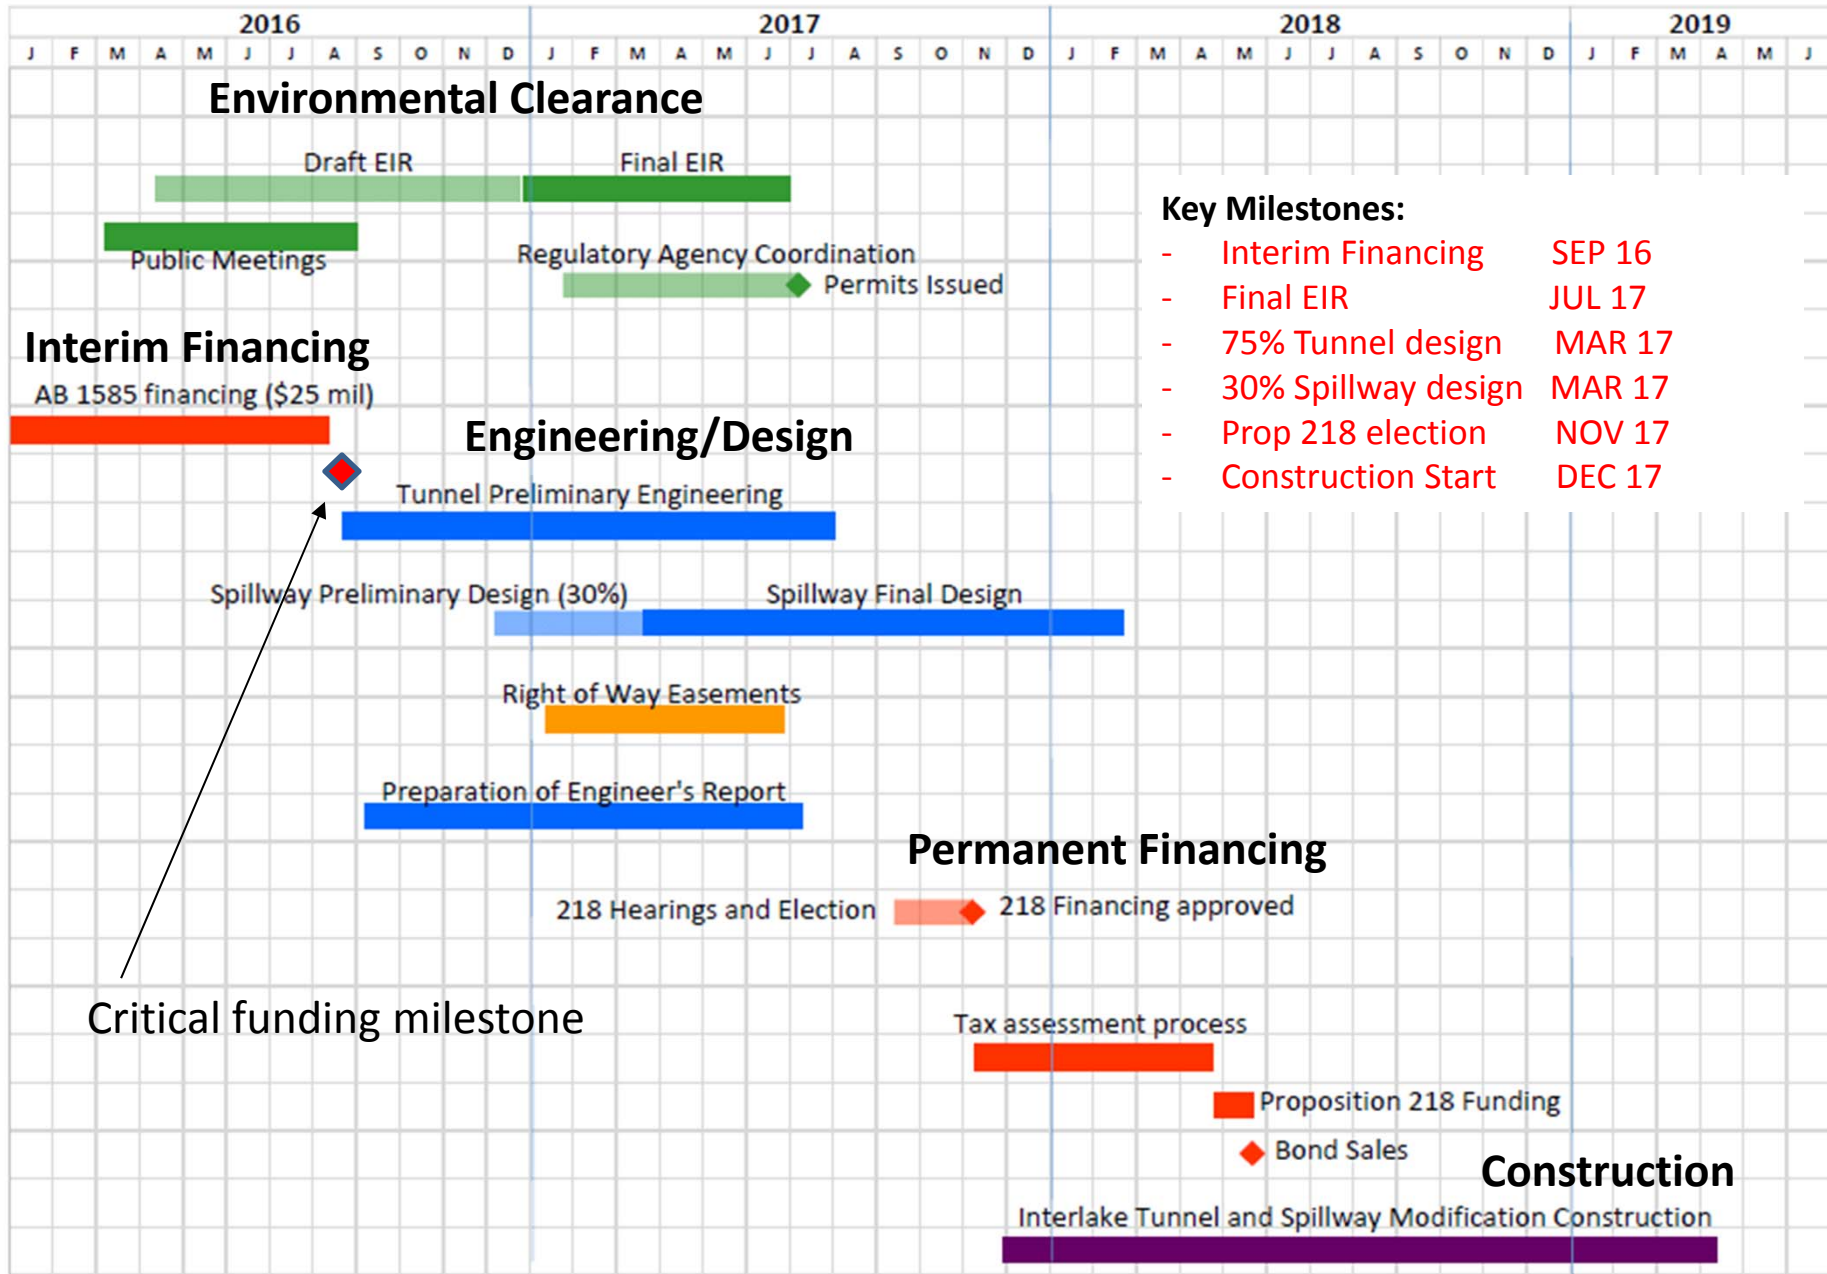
2016 2017 2018 2019

J F M A M J J A S O N D J F M A M J J A S O N D J F M A M J J A S O N D J F M A M J

Environmental Clearance

Draft EIR

Final EIR

Public Meetings

Regulatory Agency Coordination

Permits Issued

Key Milestones:

| | | |
|---|---|---|
| - | Interim Financing | SEP 16 |
| - | Final EIR | JUL 17 |
| - | 75% Tunnel design | MAR 17 |
| - | 30% Spillway design | MAR 17 |
| - | Prop 218 election | NOV 17 |
| - | Construction Start | DEC 17 |

Interim Financing

AB 1585 financing ($25 mil)

Engineering/Design

Tunnel Preliminary Engineering

Spillway Preliminary Design (30%)

Spillway Final Design

Right of Way Easements

Preparation of Engineer's Report

Permanent Financing

218 Hearings and Election

218 Financing approved

Critical funding milestone

Tax assessment process

Proposition 218 Funding

Bond Sales

Construction

Interlake Tunnel and Spillway Modification Construction